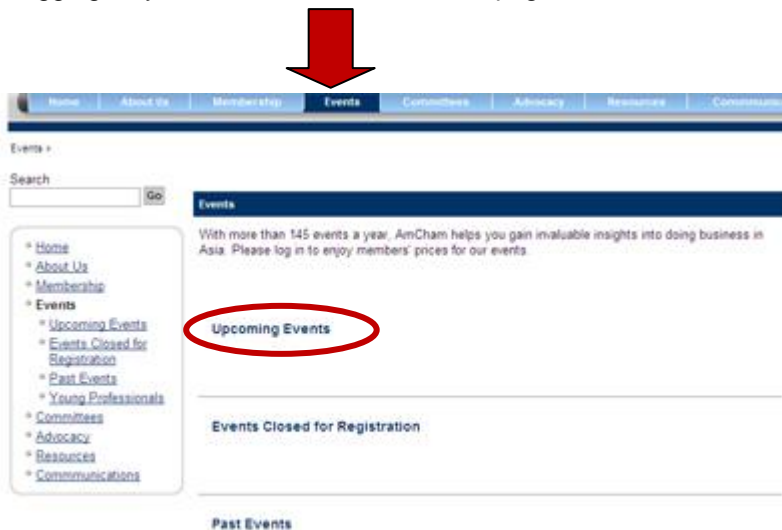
Home | About Us | Membership | Events | Committees | Advocacy | Resources | Communicatio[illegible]

Events »

Search

Go

Events

With more than 145 events a year, AmCham helps you gain invaluable insights into doing business in Asia. Please log in to enjoy members' prices for our events.

- Home
- About Us
- Membership
- Events
  - Upcoming Events
  - Events Closed for Registration
  - Past Events
  - Young Professionals
- Committees
- Advocacy
- Resources
- Communications

Upcoming Events

Events Closed for Registration

Past Events